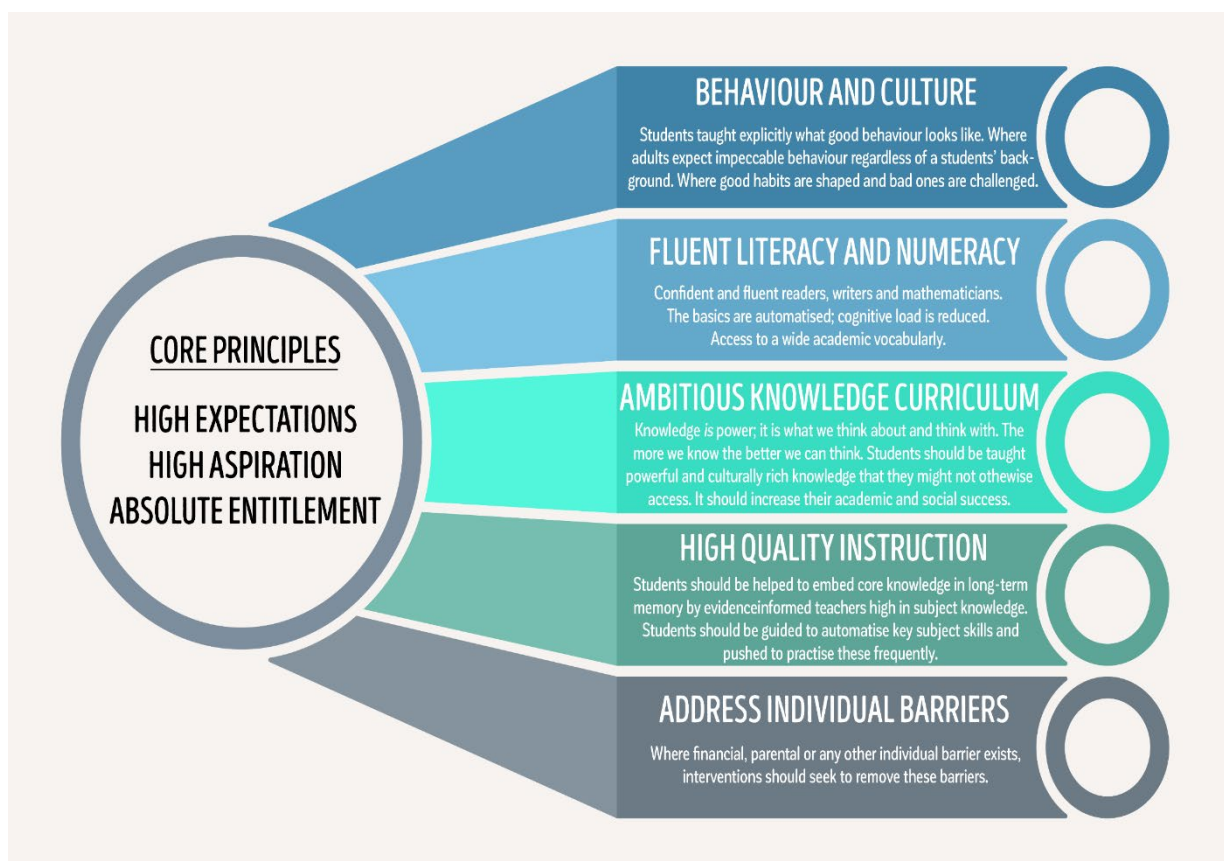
CORE PRINCIPLES

HIGH EXPECTATIONS
HIGH ASPIRATION
ABSOLUTE ENTITLEMENT

BEHAVIOUR AND CULTURE

Students taught explicitly what good behaviour looks like. Where adults expect impeccable behaviour regardless of a students' background. Where good habits are shaped and bad ones are challenged.

FLUENT LITERACY AND NUMERACY

Confident and fluent readers, writers and mathematicians. The basics are automatised; cognitive load is reduced. Access to a wide academic vocabularly.

AMBITIOUS KNOWLEDGE CURRICULUM

Knowledge is power; it is what we think about and think with. The more we know the better we can think. Students should be taught powerful and culturally rich knowledge that they might not othewise access. It should increase their academic and social success.

HIGH QUALITY INSTRUCTION

Students should be helped to embed core knowledge in long-term memory by evidenceinformed teachers high in subject knowledge. Students should be guided to automatise key subject skills and pushed to practise these frequently.

ADDRESS INDIVIDUAL BARRIERS

Where financial, parental or any other individual barrier exists, interventions should seek to remove these barriers.